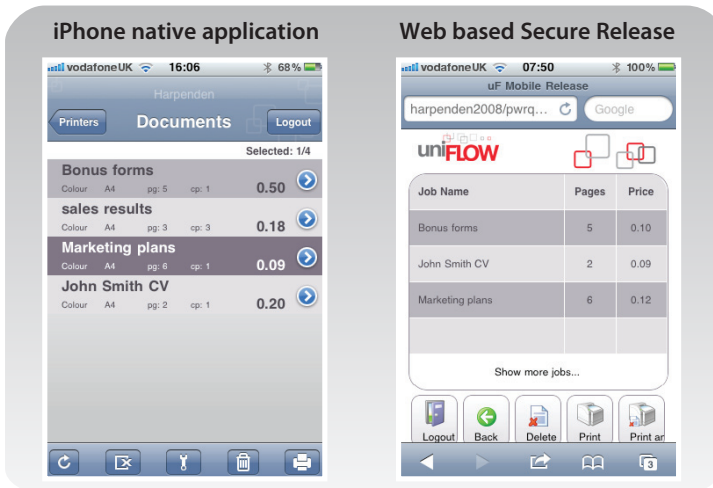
iPhone native application

vodafoneUK 16:06 68%

Harpenden

Printers Documents Logout

Selected: 1/4

Bonus forms
Colour A4 pg: 5 cp: 1 0.50

sales results
Colour A4 pg: 3 cp: 3 0.18

Marketing plans
Colour A4 pg: 6 cp: 1 0.09

John Smith CV
Colour A4 pg: 2 cp: 1 0.20

Web based Secure Release

vodafoneUK 07:50 100%

uF Mobile Release

harpenden2008/pwrq... Google

uniFLOW

| Job Name | Pages | Price |
|---|---|---|
| Bonus forms | 5 | 0.10 |
| John Smith CV | 2 | 0.09 |
| Marketing plans | 6 | 0.12 |

Show more jobs...

Logout Back Delete Print Print an